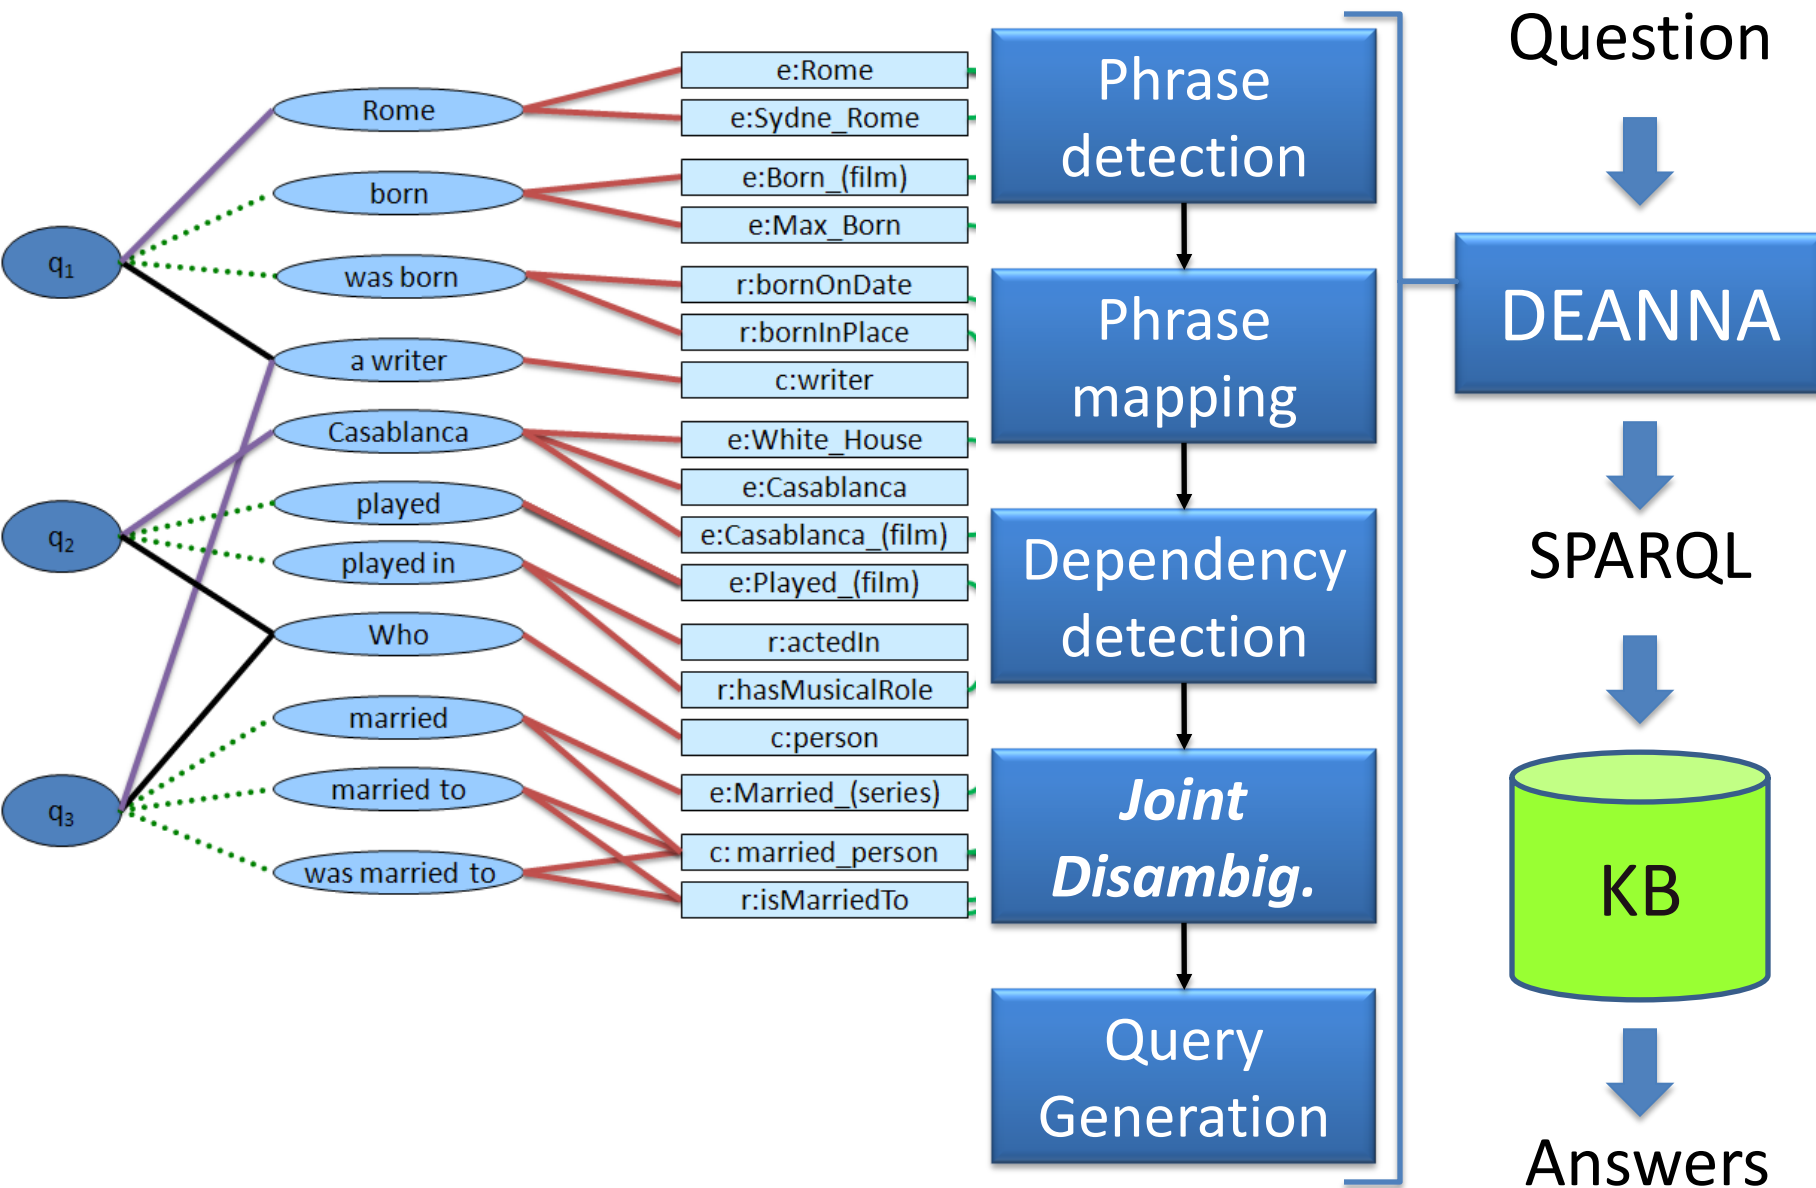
$q_1$

$q_2$

$q_3$

Rome

born

was born

a writer

Casablanca

played

played in

Who

married

married to

was married to

e:Rome

e:Sydne_Rome

e:Born_(film)

e:Max_Born

r:bornOnDate

r:bornInPlace

c:writer

e:White_House

e:Casablanca

e:Casablanca_(film)

e:Played_(film)

r:actedIn

r:hasMusicalRole

c:person

e:Married_(series)

c: married_person

r:isMarriedTo

Phrase detection

Phrase mapping

Dependency detection

*Joint Disambig.*

Query Generation

Question

DEANNA

SPARQL

KB

Answers